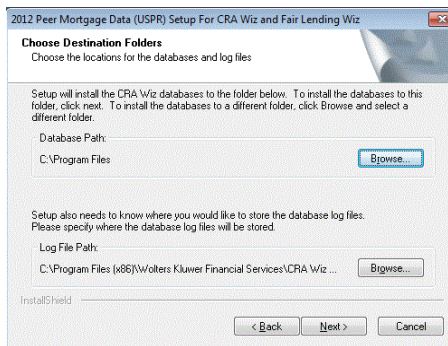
2012 Peer Mortgage Data (USPR) Setup For CRA Wiz and Fair Lending Wiz

Choose Destination Folders
Choose the locations for the databases and log files

Setup will install the CRA Wiz databases to the folder below. To install the databases to this folder, click next. To install the databases to a different folder, click Browse and select a different folder.

Database Path:
C:\Program Files
Browse...

Setup also needs to know where you would like to store the database log files. Please specify where the database log files will be stored.

Log File Path:
C:\Program Files (x86)\Wolters Kluwer Financial Services\CRA Wiz ...
Browse...

InstallShield

< Back
Next >
Cancel